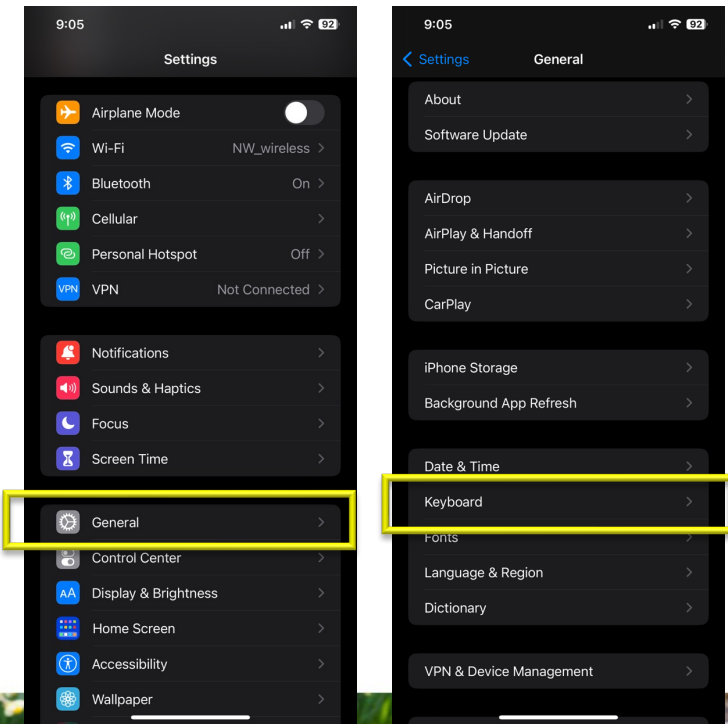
9:05 92

Settings

Airplane Mode
Wi-Fi NW_wireless
Bluetooth On
Cellular
Personal Hotspot Off
VPN VPN Not Connected

Notifications
Sounds & Haptics
Focus
Screen Time

General
Control Center
AA Display & Brightness
Home Screen
Accessibility
Wallpaper

9:05 92

Settings General

About
Software Update

AirDrop
AirPlay & Handoff
Picture in Picture
CarPlay

iPhone Storage
Background App Refresh

Date & Time
Keyboard
Fonts
Language & Region
Dictionary

VPN & Device Management